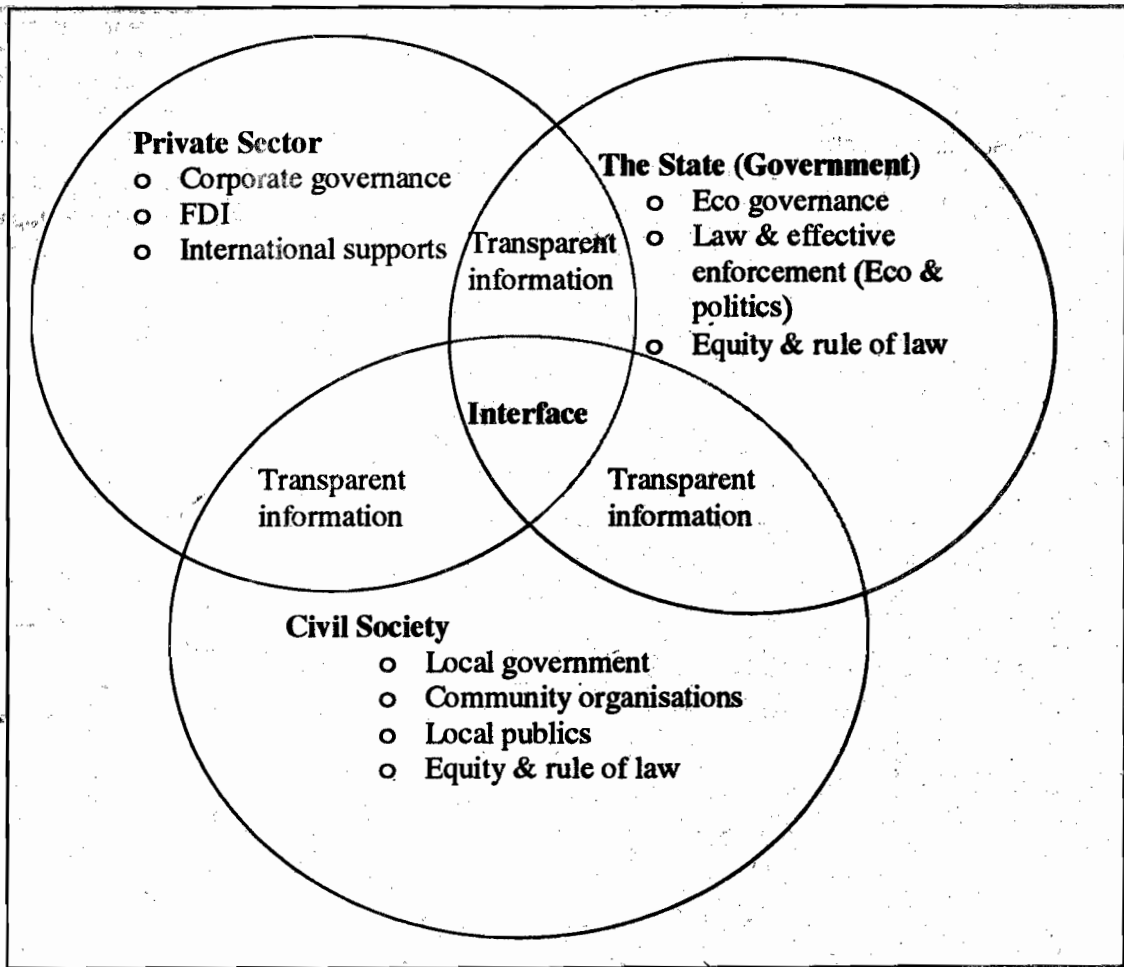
**Private Sector**
o Corporate governance
o FDI
o International supports

**The State (Government)**
o Eco governance
o Law & effective enforcement (Eco & politics)
o Equity & rule of law

Transparent information

**Interface**

Transparent information

Transparent information

**Civil Society**
o Local government
o Community organisations
o Local publics
o Equity & rule of law